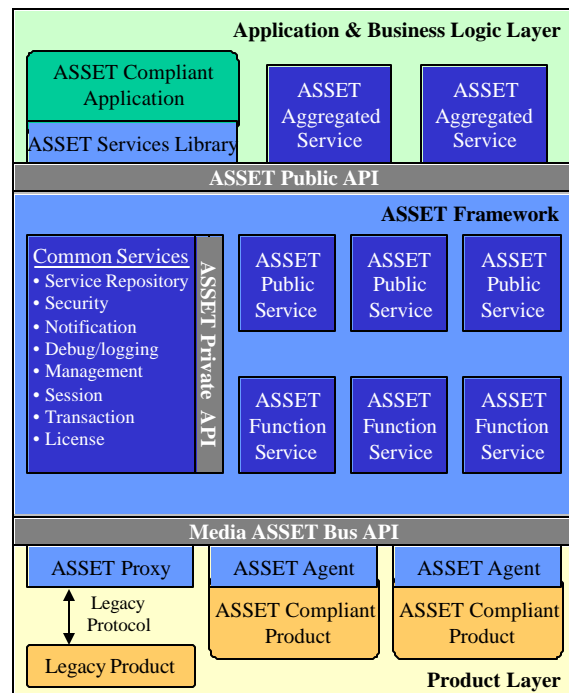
Application & Business Logic Layer

ASSET Compliant Application

ASSET Services Library

ASSET Aggregated Service

ASSET Aggregated Service

ASSET Public API

ASSET Framework

Common Services
• Service Repository
• Security
• Notification
• Debug/logging
• Management
• Session
• Transaction
• License

ASSET Private API

ASSET Public Service

ASSET Public Service

ASSET Public Service

ASSET Function Service

ASSET Function Service

ASSET Function Service

Media ASSET Bus API

ASSET Proxy

ASSET Agent

ASSET Agent

Legacy Protocol

ASSET Compliant Product

ASSET Compliant Product

Legacy Product

Product Layer